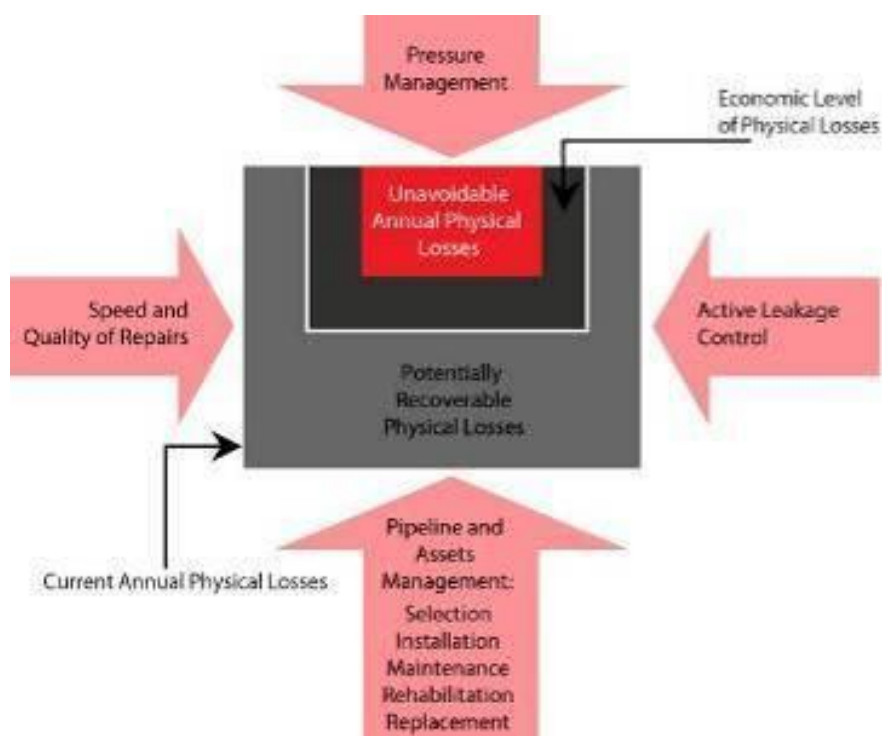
Pressure Management

Economic Level of Physical Losses

Unavoidable Annual Physical Losses

Speed and Quality of Repairs

Active Leakage Control

Potentially Recoverable Physical Losses

Current Annual Physical Losses

Pipeline and Assets Management:
Selection
Installation
Maintenance
Rehabilitation
Replacement